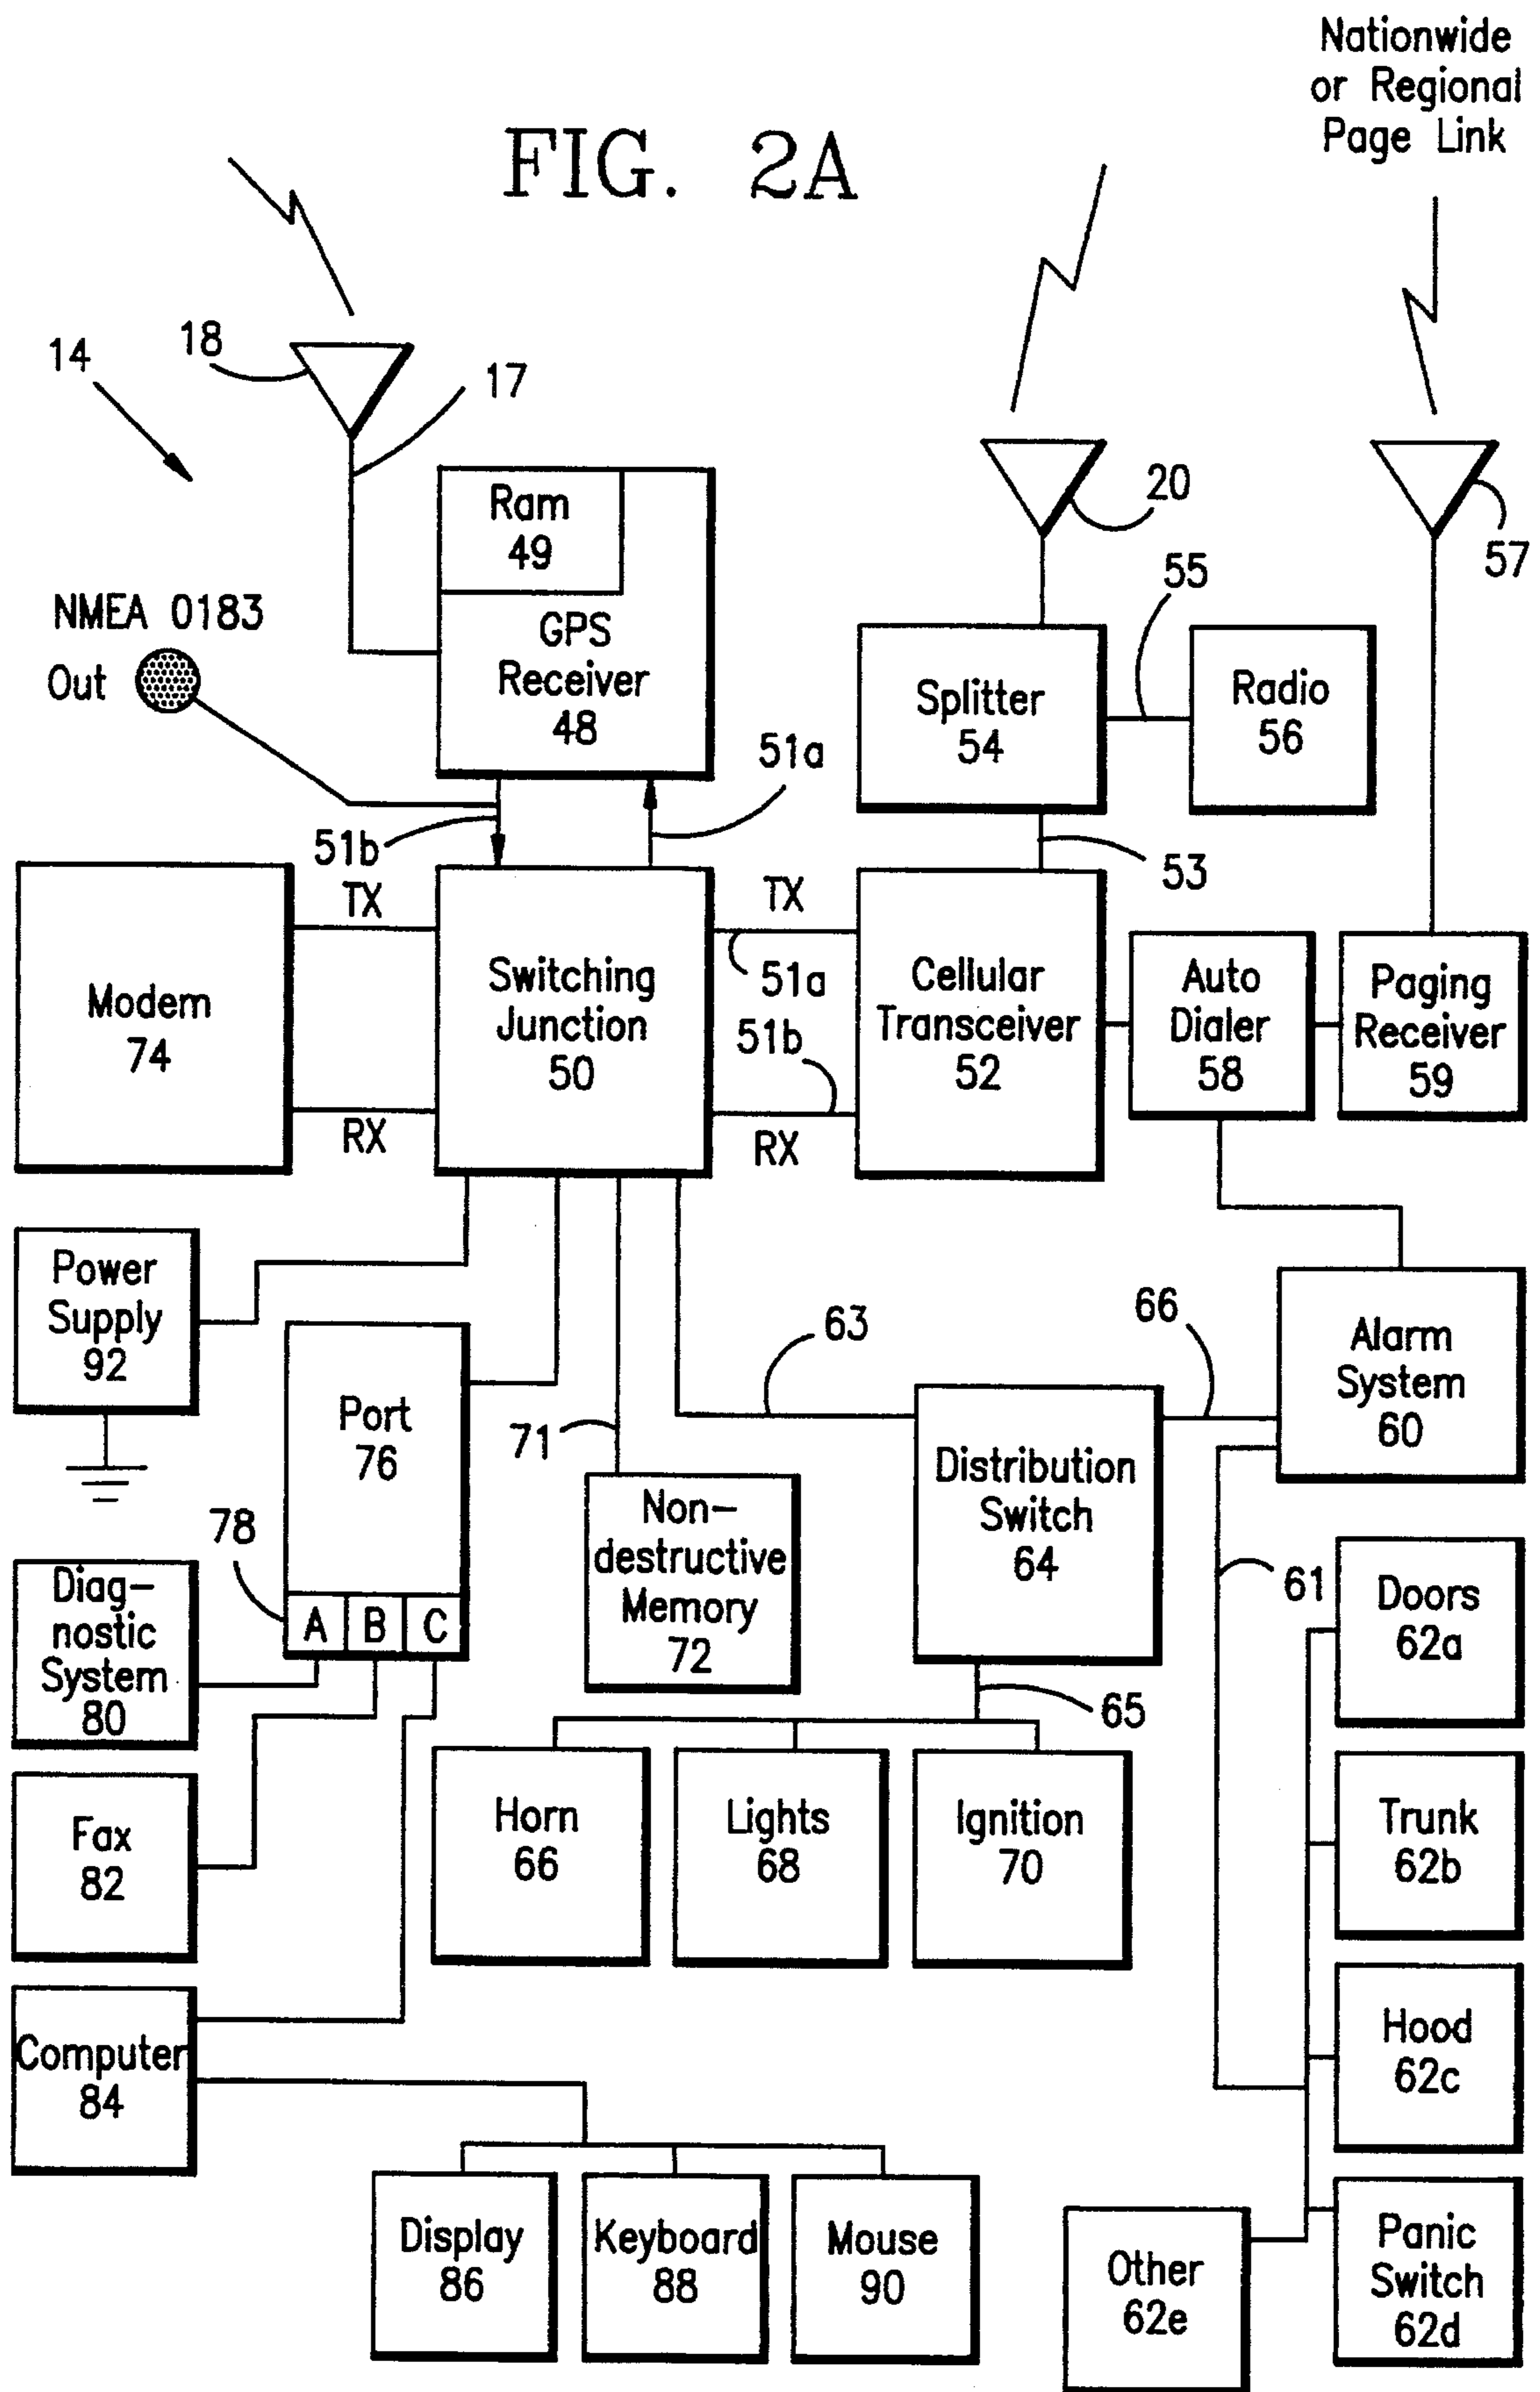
Nationwide or Regional Page Link

FIG. 2A

14

18

17

20

57

55

Ram 49

GPS Receiver 48

NMEA 0183 Out

Splitter 54

Radio 56

51a

51b

TX

53

TX

Modem 74

Switching Junction 50

51a

51b

Cellular Transceiver 52

Auto Dialer 58

Paging Receiver 59

RX

RX

Power Supply 92

66

63

Alarm System 60

Port 76

71

Distribution Switch 64

78

Non-destructive Memory 72

61

Diag-nostic System 80

A

B

C

Doors 62a

65

Fax 82

Horn 66

Lights 68

Ignition 70

Trunk 62b

Computer 84

Hood 62c

Display 86

Keyboard 88

Mouse 90

Other 62e

Panic Switch 62d